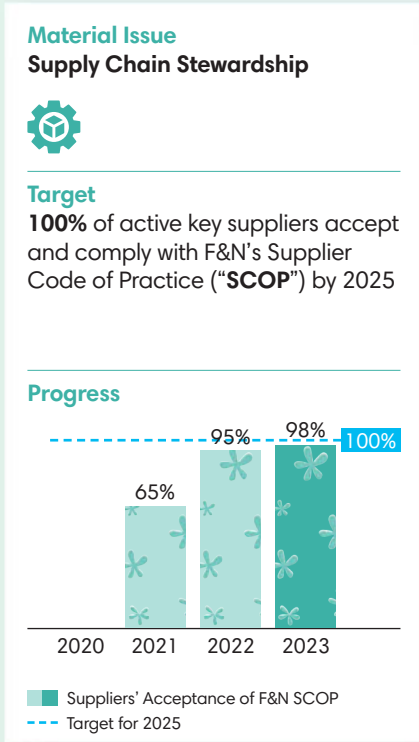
Material Issue
Supply Chain Stewardship

Target
100% of active key suppliers accept and comply with F&N's Supplier Code of Practice ("SCOP") by 2025

Progress

100%
65%
95%
98%
2020
2021
2022
2023

Suppliers' Acceptance of F&N SCOP
Target for 2025